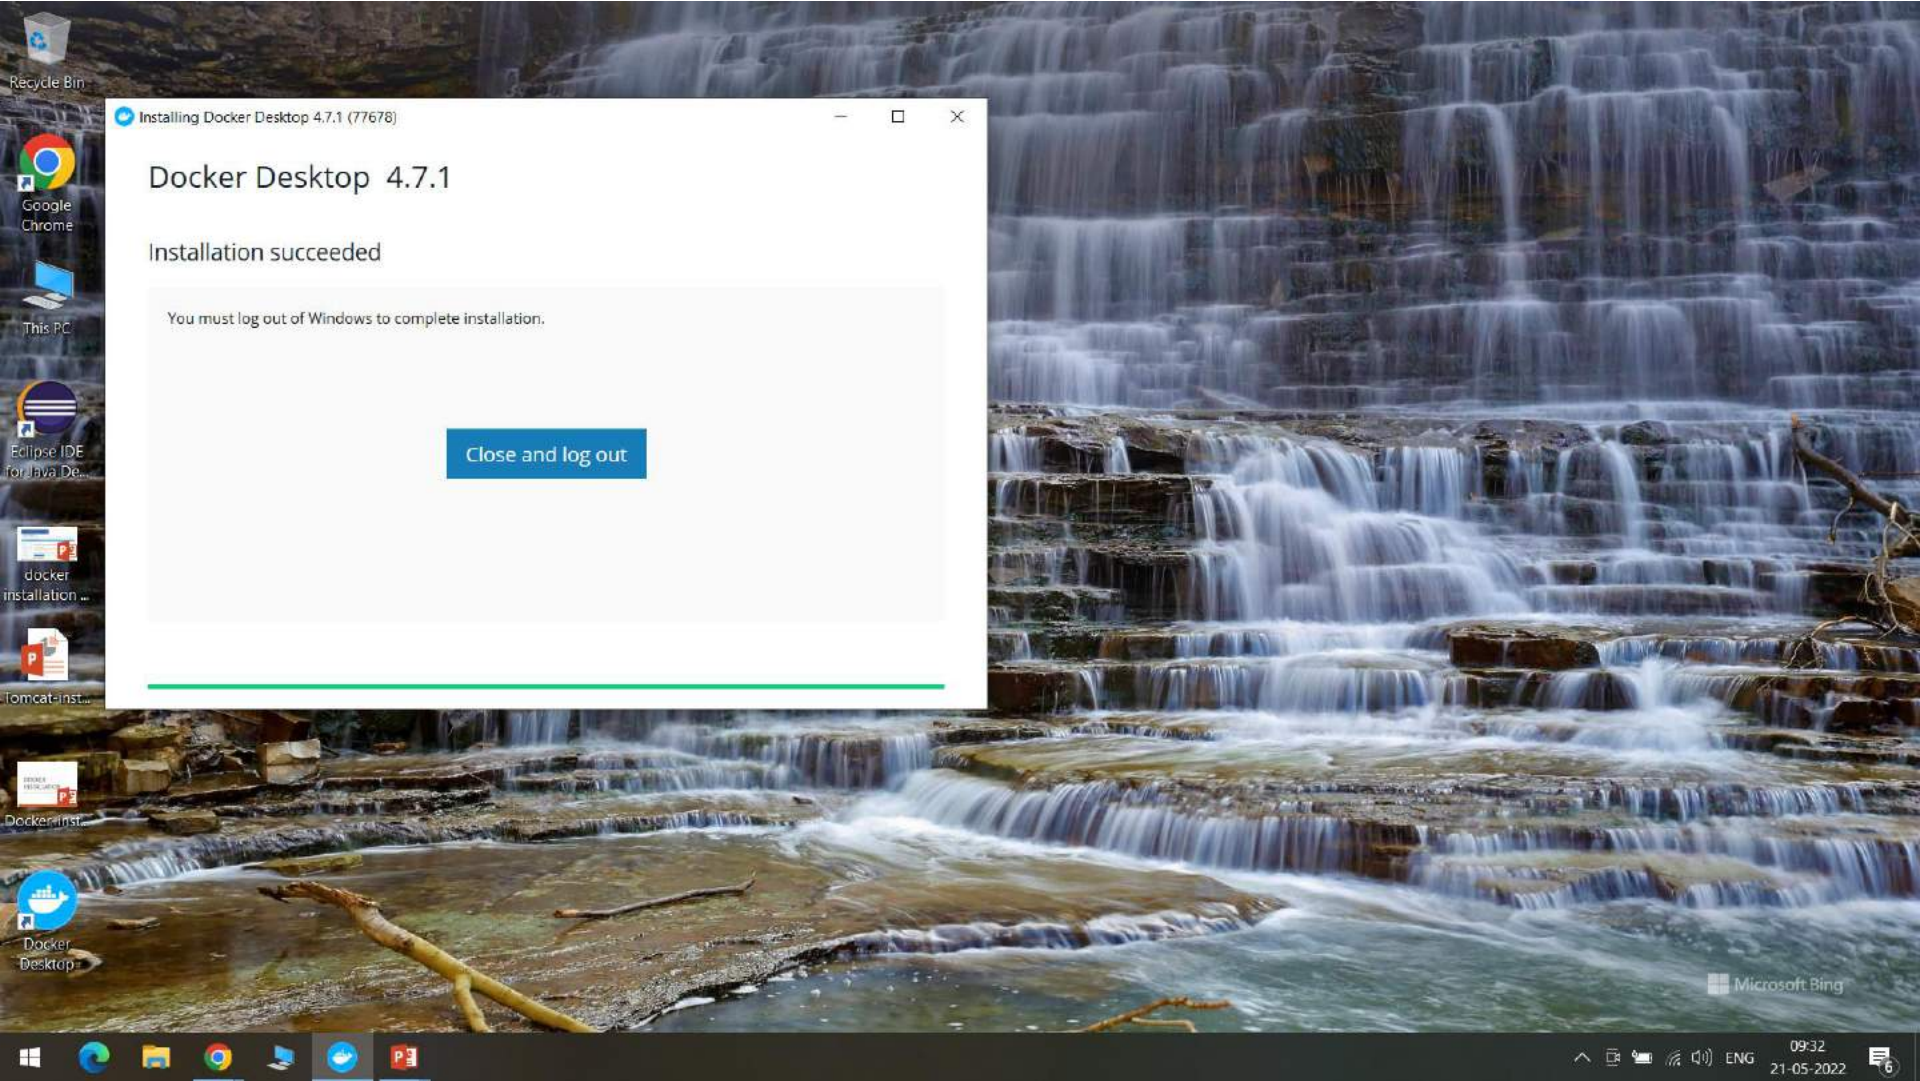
Recycle Bin

Google Chrome

This PC

Eclipse IDE for Java De...

docker installation ...

Tomcat-inst...

Docker-inst...

Docker Desktop

Installing Docker Desktop 4.7.1 (77678)

Docker Desktop 4.7.1

Installation succeeded

You must log out of Windows to complete installation.

Close and log out

Microsoft Bing

ENG 09:32 21-05-2022

6